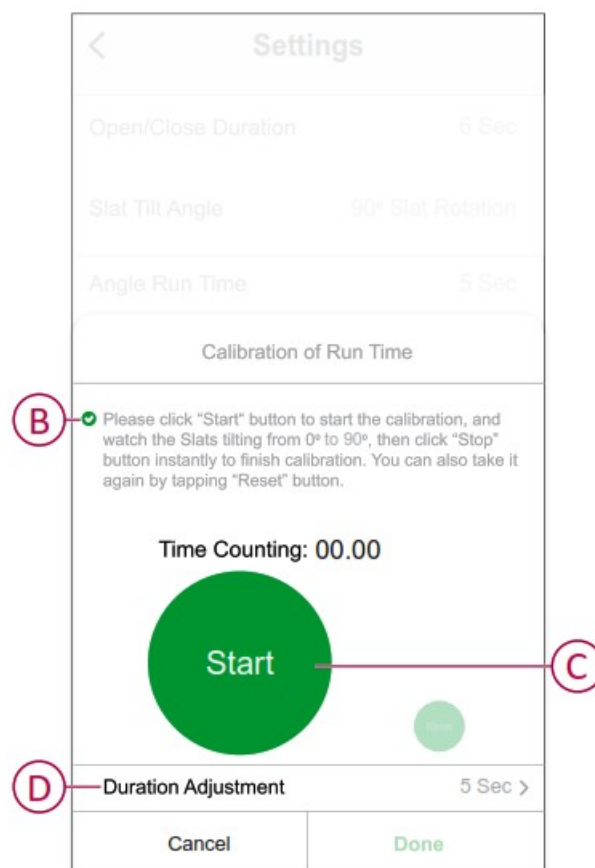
Settings

Open/Close Duration 6 Sec

Slat Tilt Angle 90º Slat Rotation

Angle Run Time 5 Sec

Calibration of Run Time

B

Please click "Start" button to start the calibration, and watch the Slats tilting from 0º to 90º, then click "Stop" button instantly to finish calibration. You can also take it again by tapping "Reset" button.

Time Counting: 00.00

Start

C

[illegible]

D

Duration Adjustment 5 Sec >

Cancel

Done